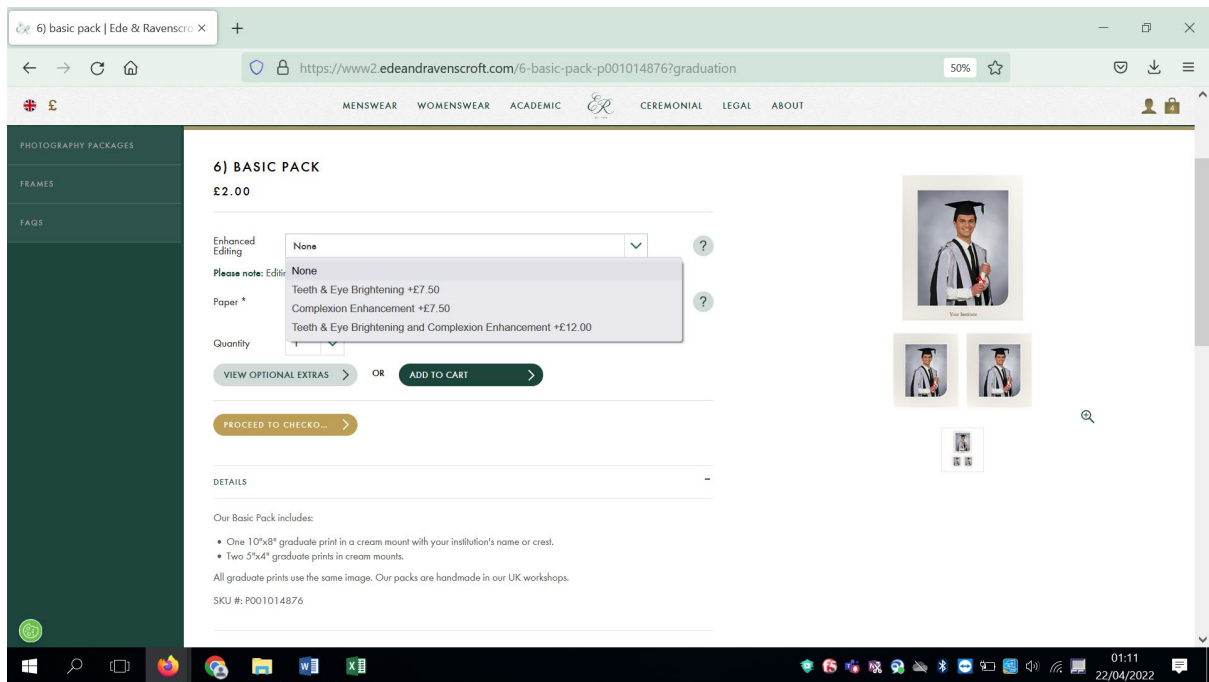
6) basic pack | Ede & Ravenscro ×
+
https://www2.edeandravenscroft.com/6-basic-pack-p001014876?graduation
50%
£
MENSWEAR WOMENSWEAR ACADEMIC CEREMONIAL LEGAL ABOUT
PHOTOGRAPHY PACKAGES
FRAMES
FAQS

6) BASIC PACK
£2.00

Enhanced Editing
None
?
None
Teeth & Eye Brightening +£7.50
Complexion Enhancement +£7.50
Teeth & Eye Brightening and Complexion Enhancement +£12.00
Please note: Editir
Paper *
?
Quantity
VIEW OPTIONAL EXTRAS
OR
ADD TO CART
PROCEED TO CHECKO...
Your Institute

DETAILS
-
Our Basic Pack includes:
• One 10"x8" graduate print in a cream mount with your institution's name or crest.
• Two 5"x4" graduate prints in cream mounts.
All graduate prints use the same image. Our packs are handmade in our UK workshops.
SKU #: P001014876

01:11
22/04/2022